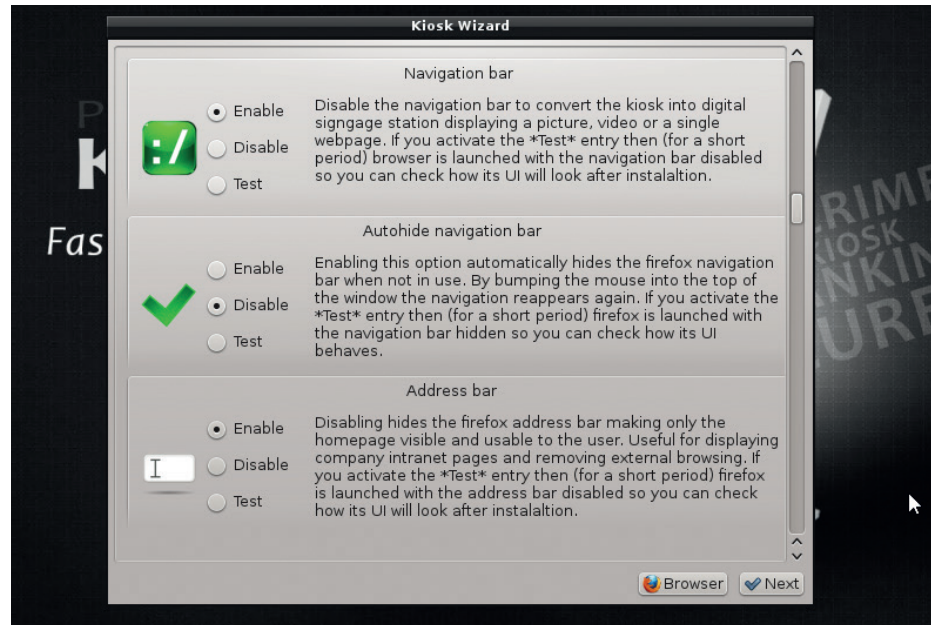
Kiosk Wizard

Navigation bar

:/

Enable

Disable

Test

Disable the navigation bar to convert the kiosk into digital signgage station displaying a picture, video or a single webpage. If you activate the *Test* entry then (for a short period) browser is launched with the navigation bar disabled so you can check how its UI will look after instalaltion.

Autohide navigation bar

Enable

Disable

Test

Enabling this option automatically hides the firefox navigation bar when not in use. By bumping the mouse into the top of the window the navigation reappears again. If you activate the *Test* entry then (for a short period) firefox is launched with the navigation bar hidden so you can check how its UI behaves.

Address bar

Enable

Disable

Test

Disabling hides the firefox address bar making only the homepage visible and usable to the user. Useful for displaying company intranet pages and removing external browsing. If you activate the *Test* entry then (for a short period) firefox is launched with the address bar disabled so you can check how its UI will look after instalaltion.

Browser

Next

Fas